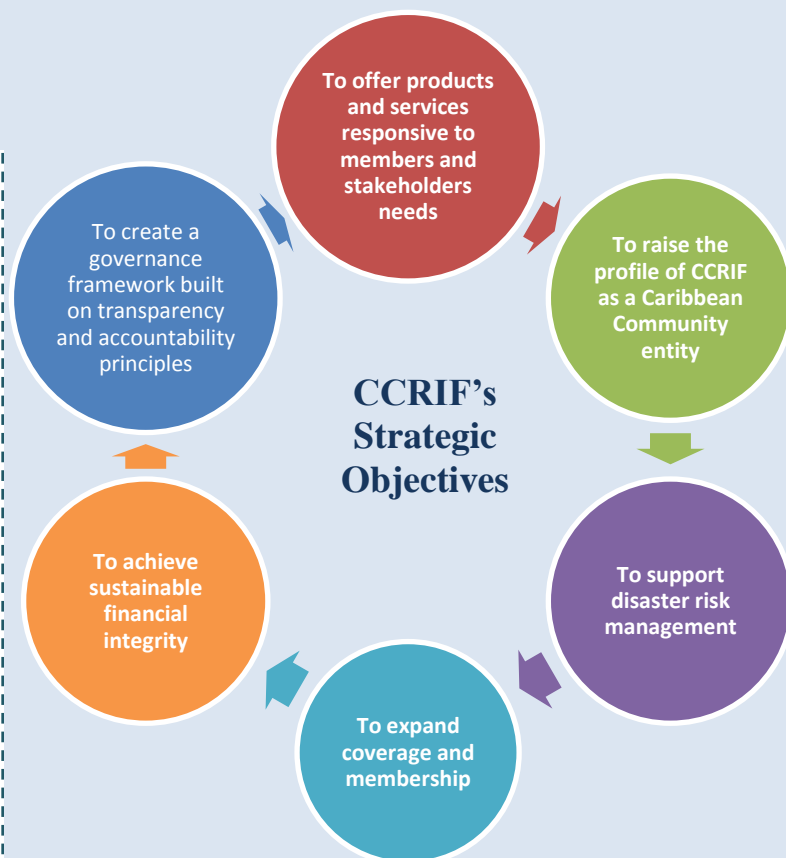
To offer products and services responsive to members and stakeholders needs

To raise the profile of CCRIF as a Caribbean Community entity

To support disaster risk management

To expand coverage and membership

To achieve sustainable financial integrity

To create a governance framework built on transparency and accountability principles

CCRIF's Strategic Objectives